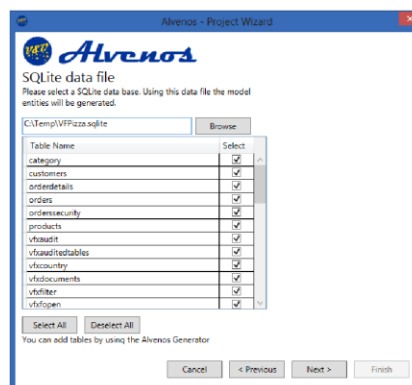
Alvenos - Project Wizard

Alvenos

SQLite data file

Please select a SQLite data base. Using this data file the model entities will be generated.

C:\Temp\VFPizza.sqlite

Browse

| Table Name | Select |
|---|---|
| category | ✓ |
| customers | ✓ |
| orderdetails | ✓ |
| orders | ✓ |
| orderssecurity | ✓ |
| products | ✓ |
| vfxaudit | ✓ |
| vfxauditedtables | ✓ |
| vfxcountry | ✓ |
| vfxdocuments | ✓ |
| vfxfilter | ✓ |
| vfxfopen | ✓ |

Select All | Deselect All

You can add tables by using the Alvenos Generator

Cancel | < Previous | Next > | Finish